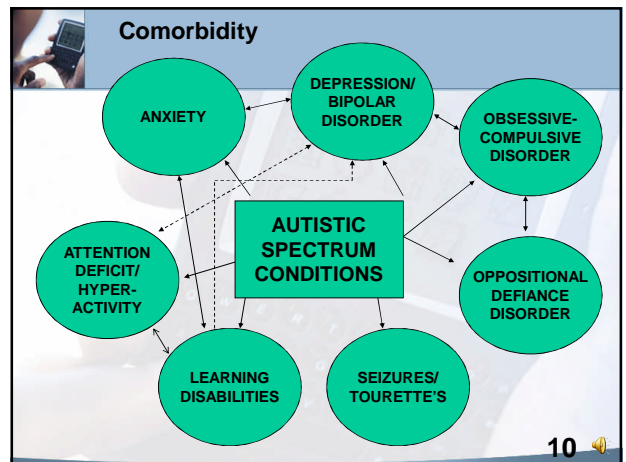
Comorbidity

ANXIETY

DEPRESSION/ BIPOLAR DISORDER

OBSESSIVE-COMPULSIVE DISORDER

AUTISTIC SPECTRUM CONDITIONS

ATTENTION DEFICIT/ HYPER-ACTIVITY

OPPOSITIONAL DEFIANCE DISORDER

LEARNING DISABILITIES

SEIZURES/ TOURETTE'S

10